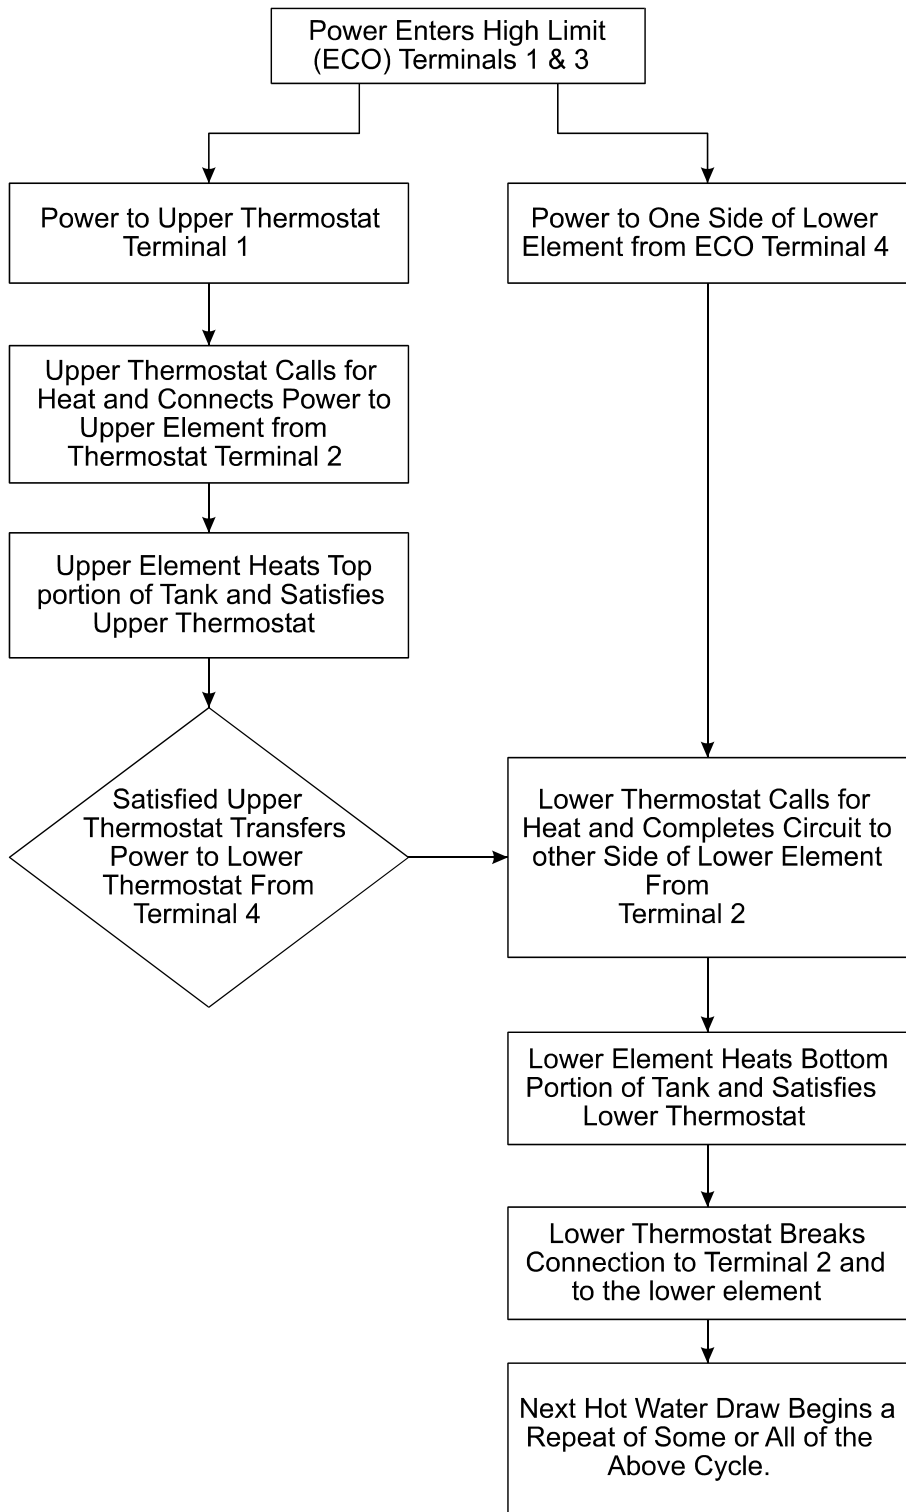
Power Enters High Limit (ECO) Terminals 1 & 3

Power to Upper Thermostat Terminal 1

Upper Thermostat Calls for Heat and Connects Power to Upper Element from Thermostat Terminal 2

Upper Element Heats Top portion of Tank and Satisfies Upper Thermostat

Satisfied Upper Thermostat Transfers Power to Lower Thermostat From Terminal 4

Power to One Side of Lower Element from ECO Terminal 4

Lower Thermostat Calls for Heat and Completes Circuit to other Side of Lower Element From Terminal 2

Lower Element Heats Bottom Portion of Tank and Satisfies Lower Thermostat

Lower Thermostat Breaks Connection to Terminal 2 and to the lower element

Next Hot Water Draw Begins a Repeat of Some or All of the Above Cycle.